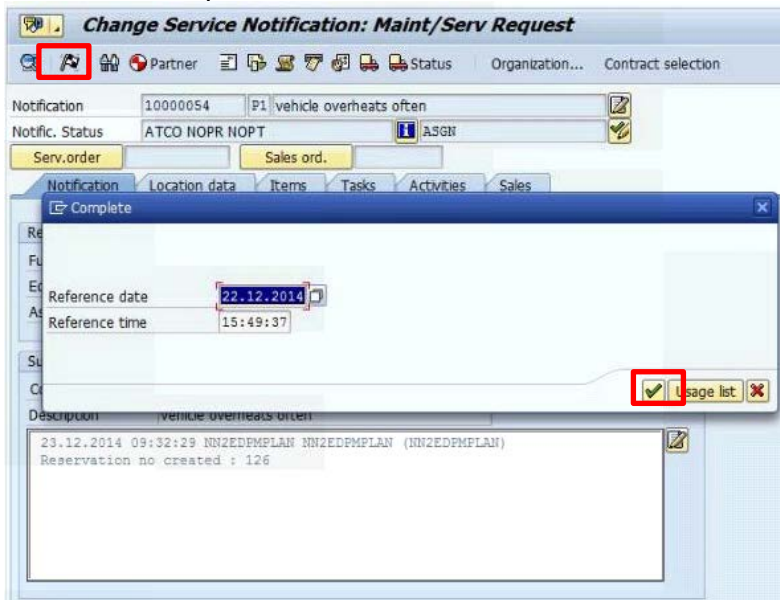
Change Service Notification: Maint/Serv Request

Partner Status Organization... Contract selection

Notification 10000054 P1 vehicle overheats often

Notific. Status ATCO NOPR NOPT ASGN

Serv.order Sales ord.

Notification Location data Items Tasks Activities Sales

Complete

Re

Fu

Ec

As

Reference date 22.12.2014

Reference time 15:49:37

Usage list

Su

Co

Description vehicle overheats often

23.12.2014 09:32:29 NN2EDPMPLAN NN2EDPMPLAN (NN2EDPMPLAN)
Reservation no created : 126